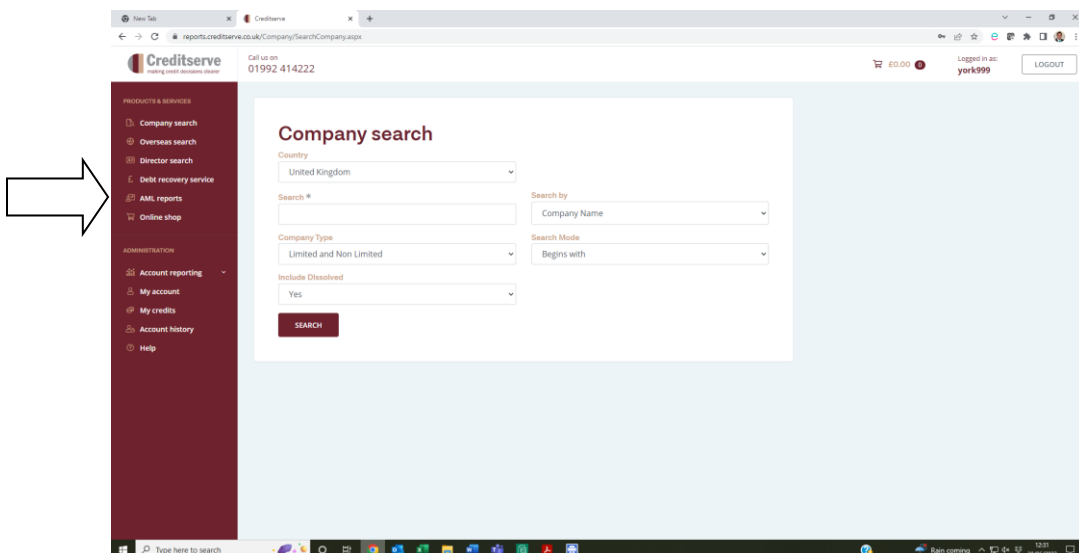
New Tab
Creditserve
reports.creditserve.co.uk/Company/SearchCompany.aspx

Creditserve
making credit decisions clearer

Call us on
01992 414222

£0.00 0

Logged in as:
york999

LOGOUT

PRODUCTS & SERVICES
Company search
Overseas search
Director search
Debt recovery service
AML reports
Online shop

ADMINISTRATION
Account reporting
My account
My credits
Account history
Help

Company search

Country
United Kingdom

Search *

Search by
Company Name

Company Type
Limited and Non Limited

Search Mode
Begins with

Include Dissolved
Yes

SEARCH

Type here to search

Rain coming

12:31
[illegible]